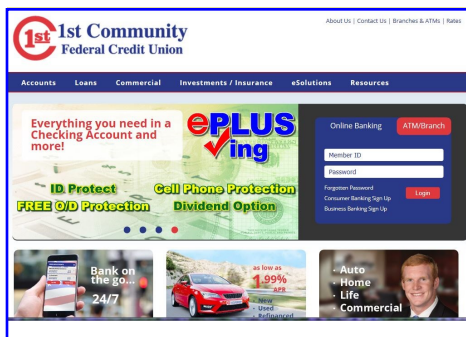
1st 1st Community Federal Credit Union

About Us | Contact Us | Branches & ATMs | Rates

Accounts Loans Commercial Investments / Insurance eSolutions Resources

Everything you need in a Checking Account and more!

ePLUS ing

ID Protect Cell Phone Protection
FREE O/D Protection Dividend Option

Online Banking ATM/Branch

Member ID
Password
Forgotten Password
Consumer Banking Sign Up
Business Banking Sign Up
Login

Bank on the go... 24/7

as low as 1.99% APR
New
Used
Refinanced

Auto
Home
Life
Commercial